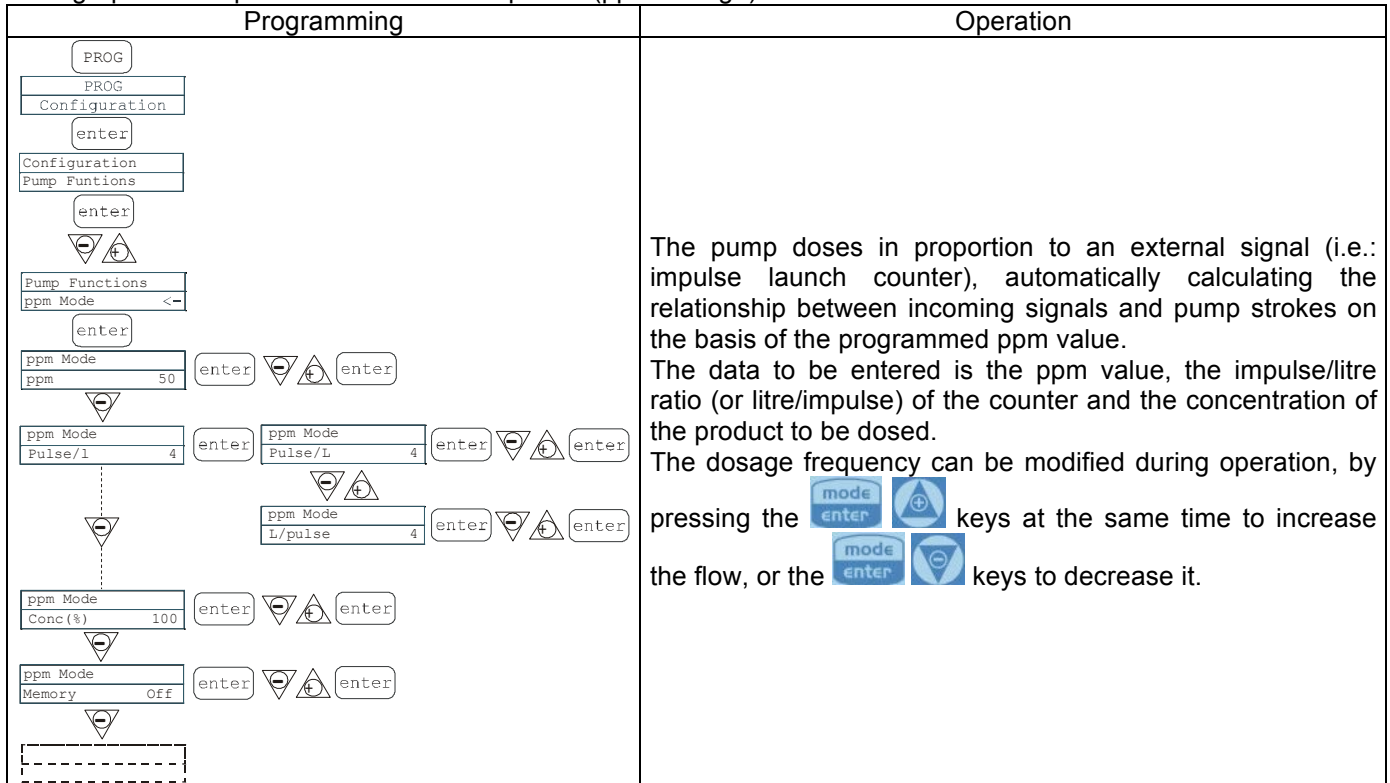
| Programming | Operation |
|---|---|
| PROG<br>PROG<br>Configuration<br>enter<br>Configuration<br>Pump Funtions<br>enter<br>Pump Functions<br>ppm Mode <-<br>enter<br>ppm Mode<br>ppm 50 enter enter<br>ppm Mode<br>Pulse/l 4 enter ppm Mode<br>Pulse/L 4 enter enter<br>ppm Mode<br>L/pulse 4 enter enter<br>ppm Mode<br>Conc(%) 100 enter enter<br>ppm Mode<br>Memory Off enter enter | The pump doses in proportion to an external signal (i.e.: impulse launch counter), automatically calculating the relationship between incoming signals and pump strokes on the basis of the programmed ppm value.<br>The data to be entered is the ppm value, the impulse/litre ratio (or litre/impulse) of the counter and the concentration of the product to be dosed.<br>The dosage frequency can be modified during operation, by pressing the mode enter keys at the same time to increase the flow, or the mode enter keys to decrease it. |